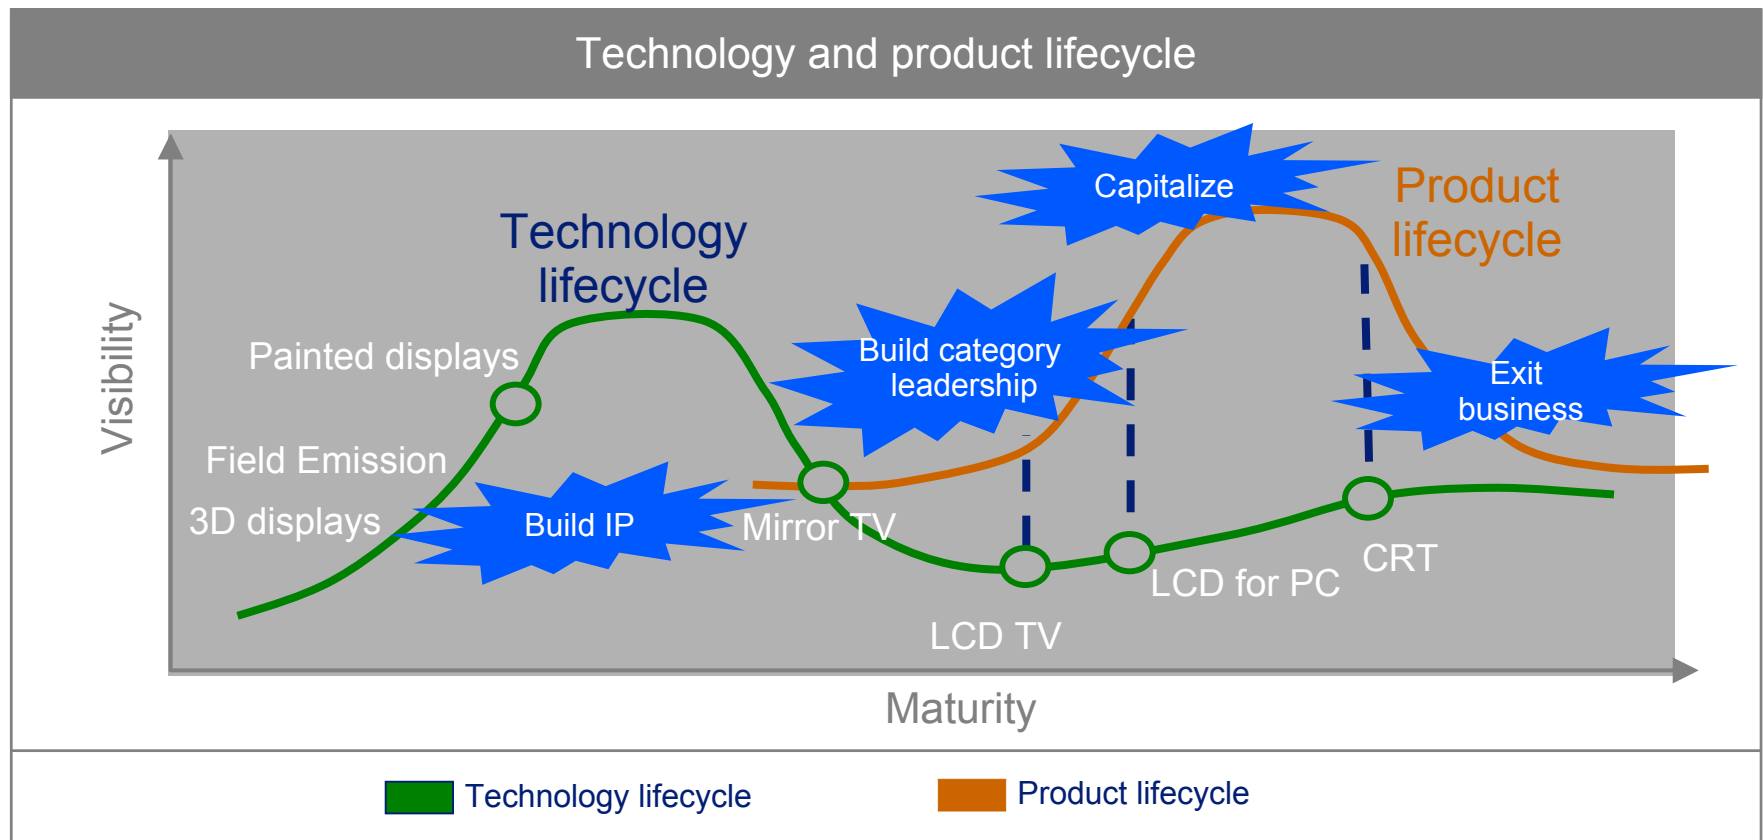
Technology and product lifecycle

Capitalize

Product lifecycle

Technology lifecycle

Visibility

Painted displays

Build category leadership

Exit business

Field Emission

3D displays

Build IP

Mirror TV

CRT

LCD for PC

LCD TV

Maturity

Technology lifecycle

Product lifecycle